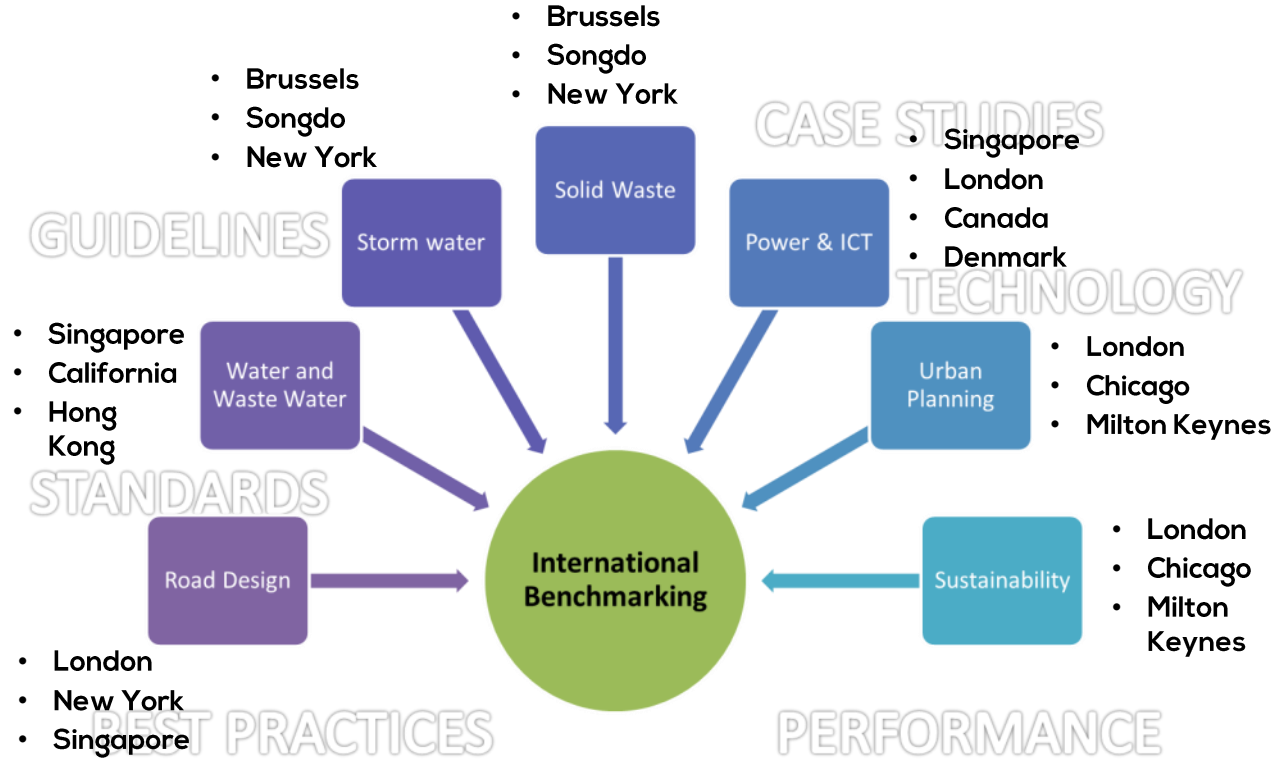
- Brussels
- Songdo
- New York

Solid Waste

- Brussels
- Songdo
- New York

Storm water

CASE STUDIES

- Singapore
- London
- Canada
- Denmark

Power & ICT

GUIDELINES

TECHNOLOGY

- Singapore
- California
- Hong Kong

Water and Waste Water

Urban Planning

- London
- Chicago
- Milton Keynes

STANDARDS

Road Design

International Benchmarking

Sustainability

- London
- Chicago
- Milton Keynes

- London
- New York
- Singapore

BEST PRACTICES

PERFORMANCE